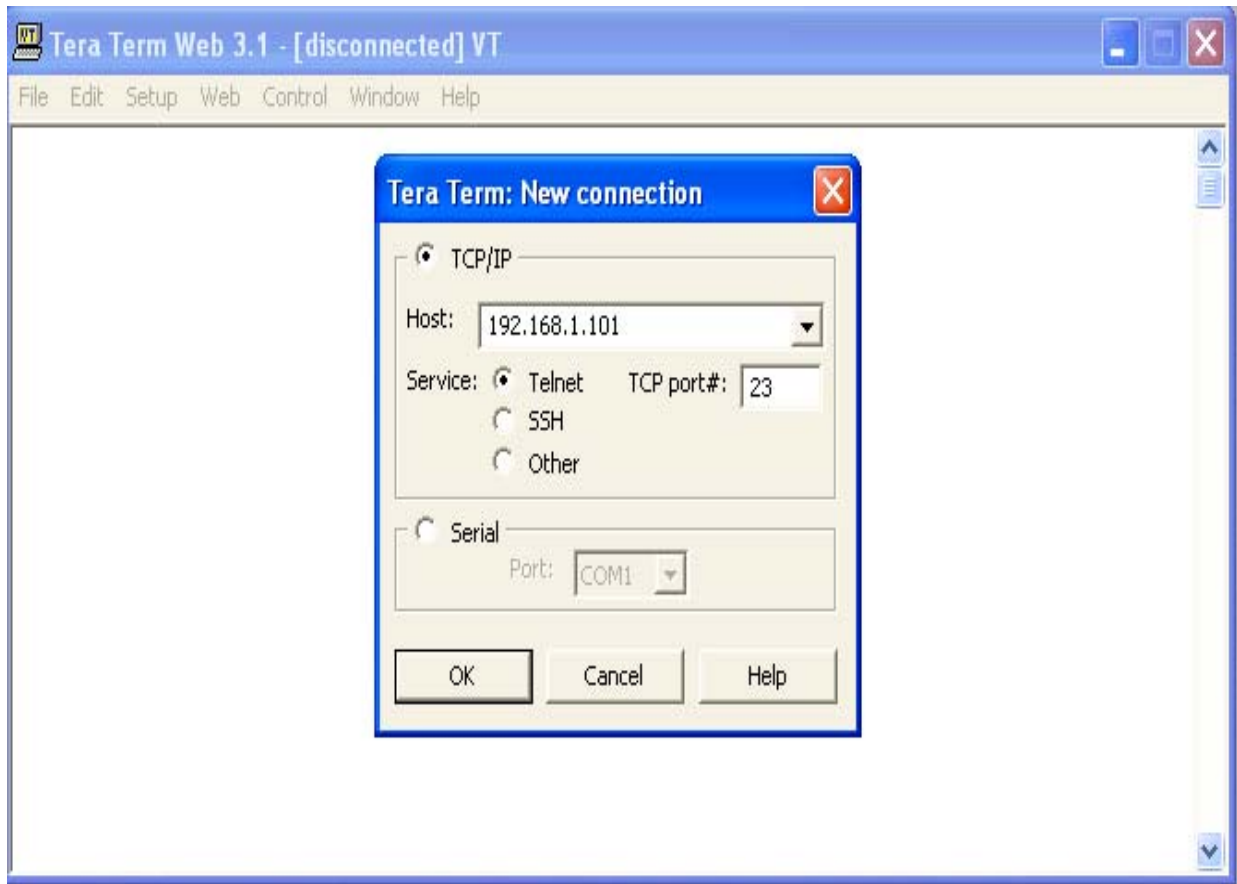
Tera Term Web 3.1 - [disconnected] VT

File Edit Setup Web Control Window Help

Tera Term: New connection

TCP/IP

Host: 192.168.1.101

Service: Telnet
SSH
Other

TCP port#: 23

Serial

Port: COM1

OK Cancel Help